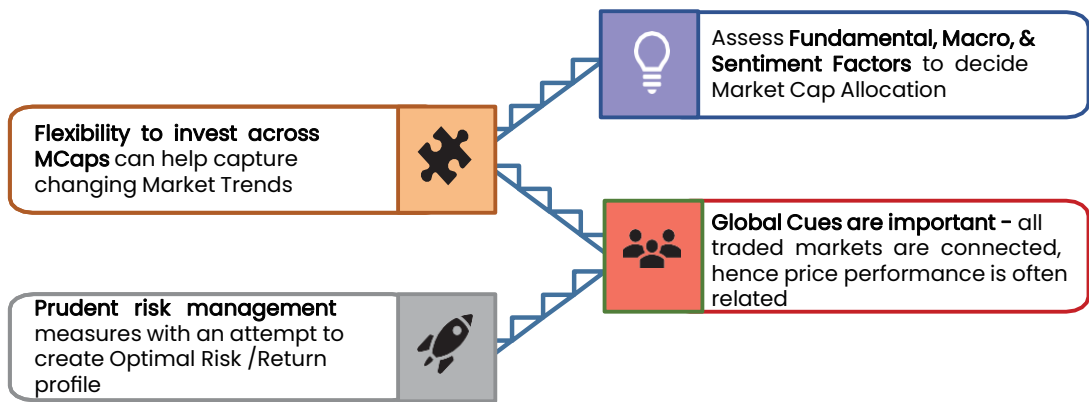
Flexibility to invest across MCaps can help capture changing Market Trends

Assess Fundamental, Macro, & Sentiment Factors to decide Market Cap Allocation

Global Cues are important - all traded markets are connected, hence price performance is often related

Prudent risk management measures with an attempt to create Optimal Risk /Return profile